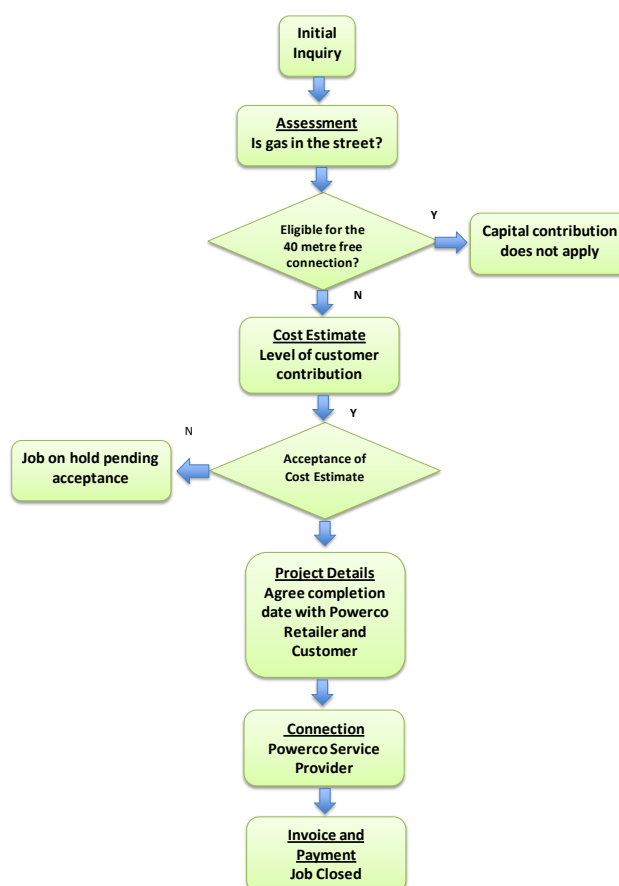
Initial Inquiry

Assessment
Is gas in the street?

Eligible for the 40 metre free connection?

Y

Capital contribution does not apply

N

Cost Estimate
Level of customer contribution

Y

N

Job on hold pending acceptance

Acceptance of Cost Estimate

Project Details
Agree completion date with Powerco Retailer and Customer

Connection
Powerco Service Provider

Invoice and Payment
Job Closed